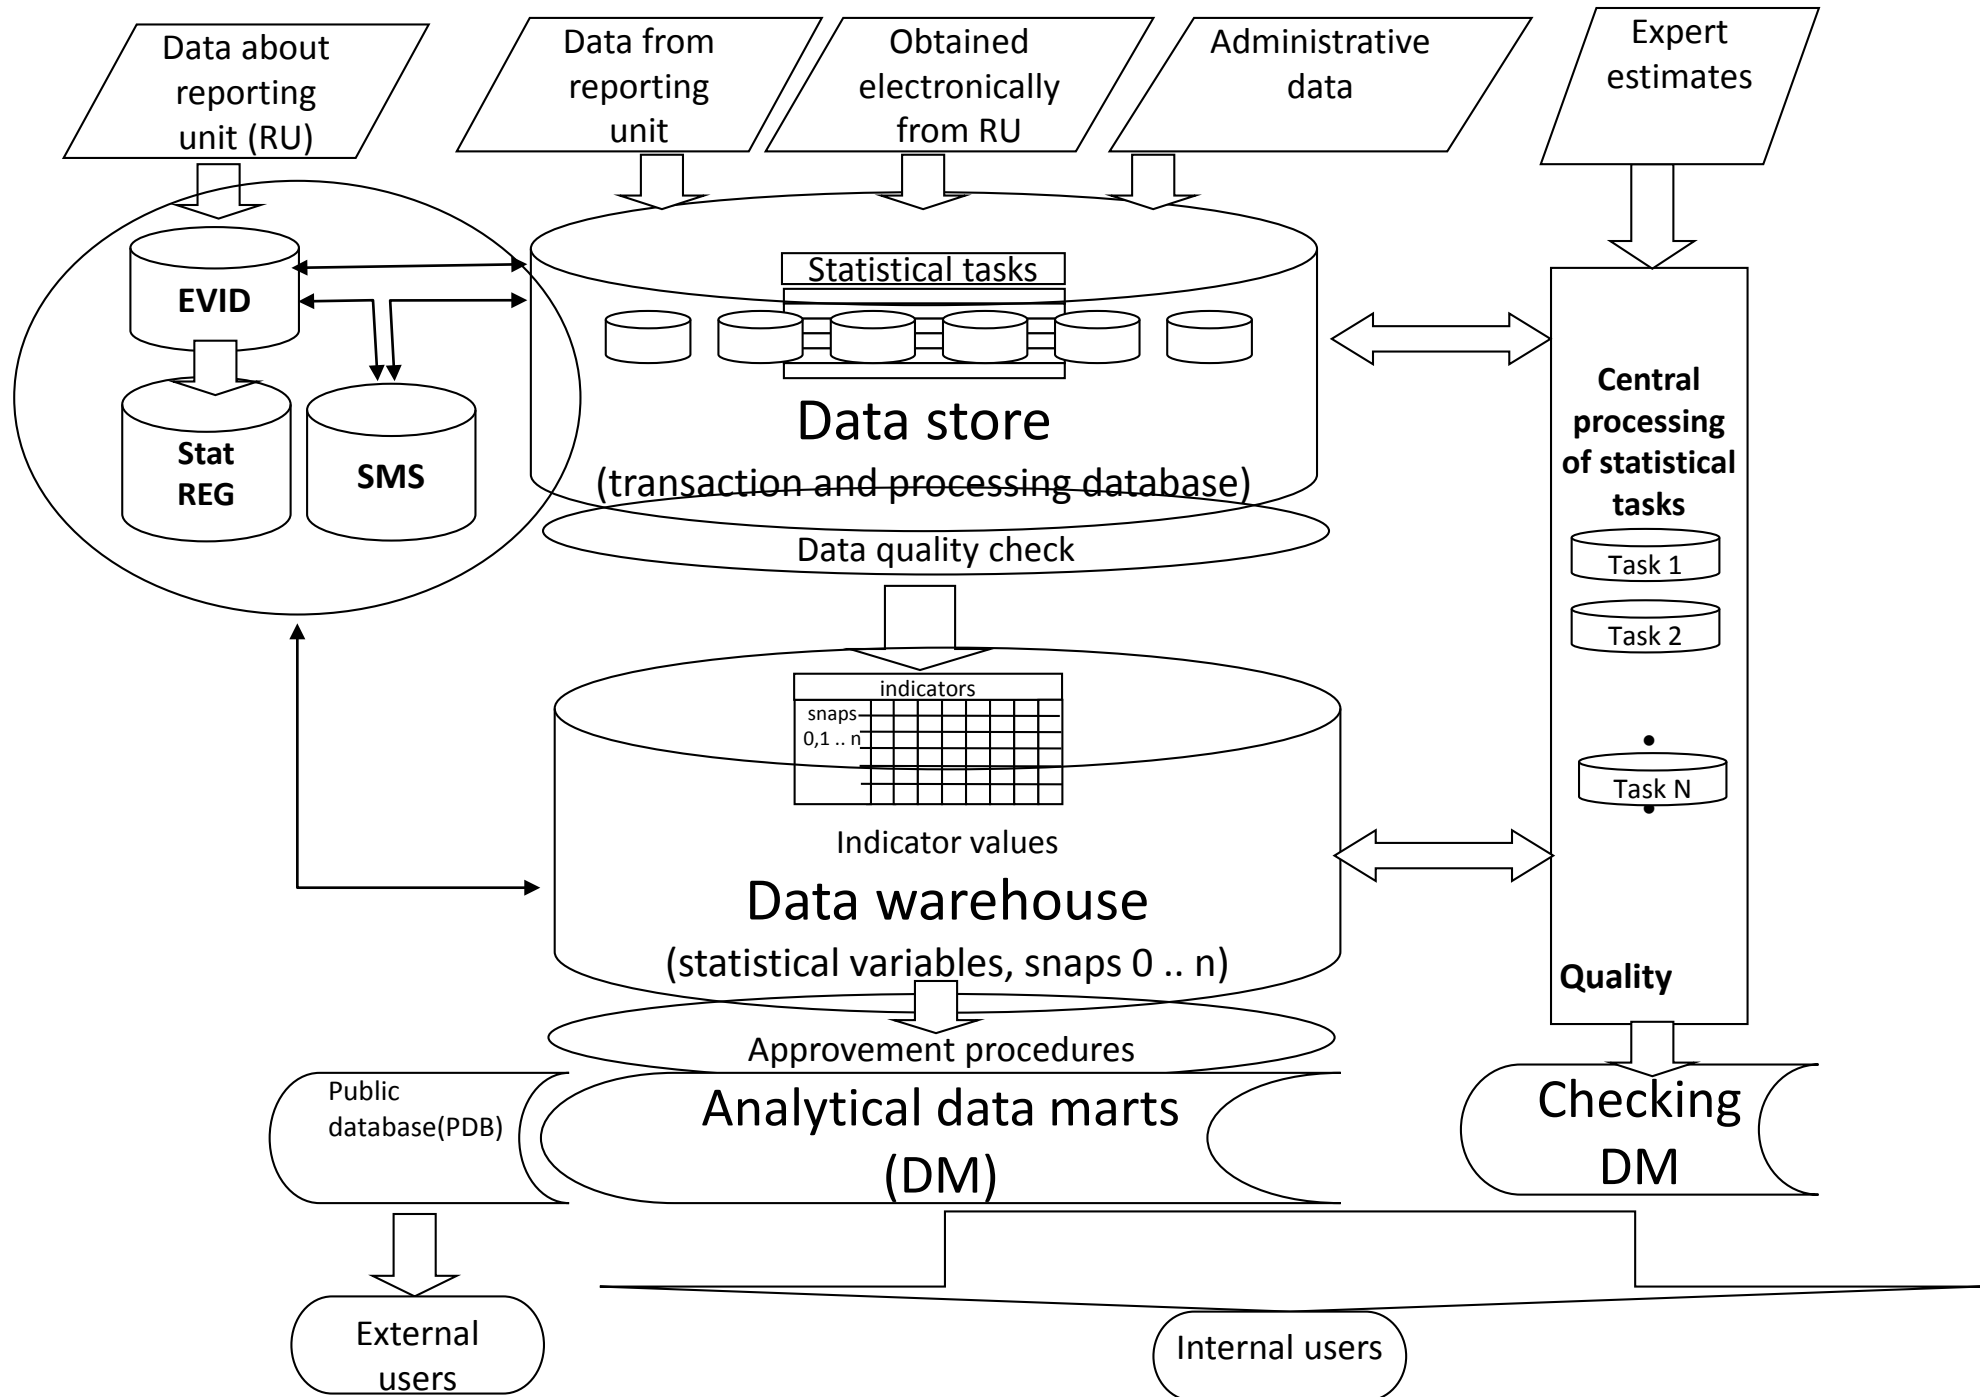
Data about reporting unit (RU)

Data from reporting unit

Obtained electronically from RU

Administrative data

Expert estimates

EVID

Stat REG

SMS

Statistical tasks

Data store

(transaction and processing database)

Data quality check

Central processing of statistical tasks

Task 1

Task 2

Task N

indicators

snaps

0,1 .. n

Indicator values

Data warehouse

(statistical variables, snaps 0 .. n)

Quality

Approvement procedures

Public database(PDB)

Analytical data marts (DM)

Checking DM

External users

Internal users